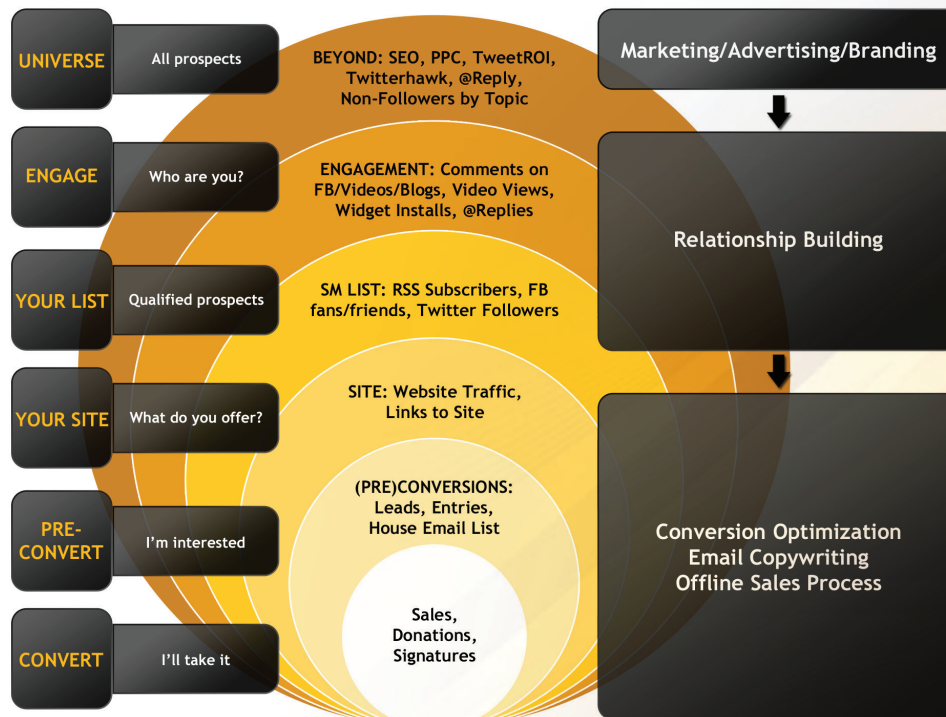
UNIVERSE
All prospects

ENGAGE
Who are you?

YOUR LIST
Qualified prospects

YOUR SITE
What do you offer?

PRE-CONVERT
I'm interested

CONVERT
I'll take it

BEYOND: SEO, PPC, TweetROI, Twitterhawk, @Reply, Non-Followers by Topic

ENGAGEMENT: Comments on FB/Videos/Blogs, Video Views, Widget Installs, @Replies

SM LIST: RSS Subscribers, FB fans/friends, Twitter Followers

SITE: Website Traffic, Links to Site

(PRE)CONVERSIONS: Leads, Entries, House Email List

Sales, Donations, Signatures

Marketing/Advertising/Branding

Relationship Building

Conversion Optimization
Email Copywriting
Offline Sales Process